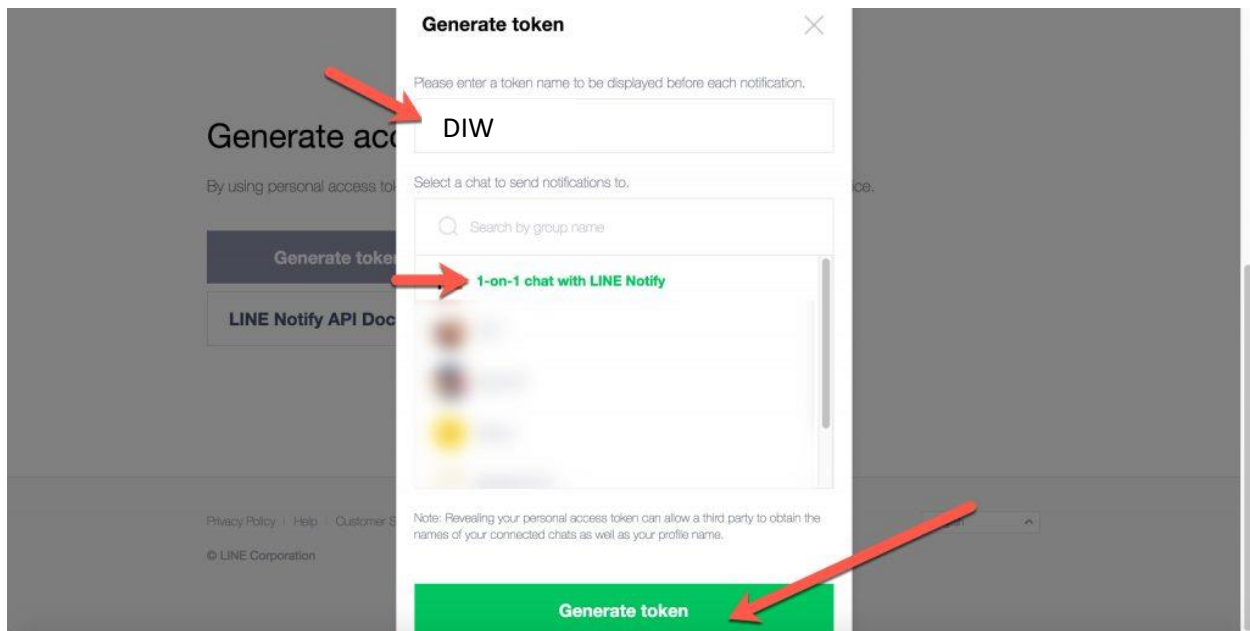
Generate ac

By using personal access to

ice.

Generate toke

LINE Notify API Doc

Privacy Policy | Help | Customer S

© LINE Corporation

Generate token

Please enter a token name to be displayed before each notification.

DIW

Select a chat to send notifications to.

Search by group name

1-on-1 chat with LINE Notify

Note: Revealing your personal access token can allow a third party to obtain the names of your connected chats as well as your profile name.

Generate token